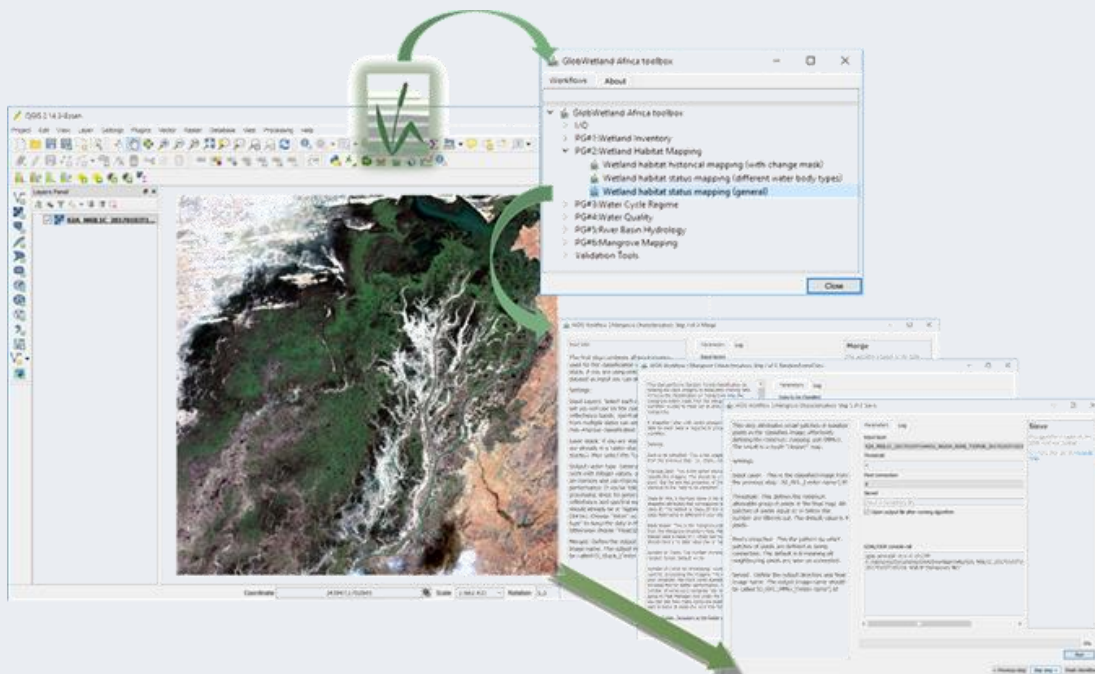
QGIS 2.14.3-Essen

Project Edit View Layer Settings Plugins Vector Raster Database Web Processing Help

Layers Panel

Coordinate

Scale

Rotation

GlobWetland Africa toolbox

Workflows About

GlobWetland Africa toolbox
I/O
PG#1:Wetland Inventory
PG#2:Wetland Habitat Mapping
Wetland habitat historical mapping (with change mask)
Wetland habitat status mapping (different water body types)
Wetland habitat status mapping (general)
PG#3:Water Cycle Regime
PG#4:Water Quality
PG#5:River Basin Hydrology
PG#6:Mangrove Mapping
Validation Tools

Close

Merge

Sieve

Parameters Log

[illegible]